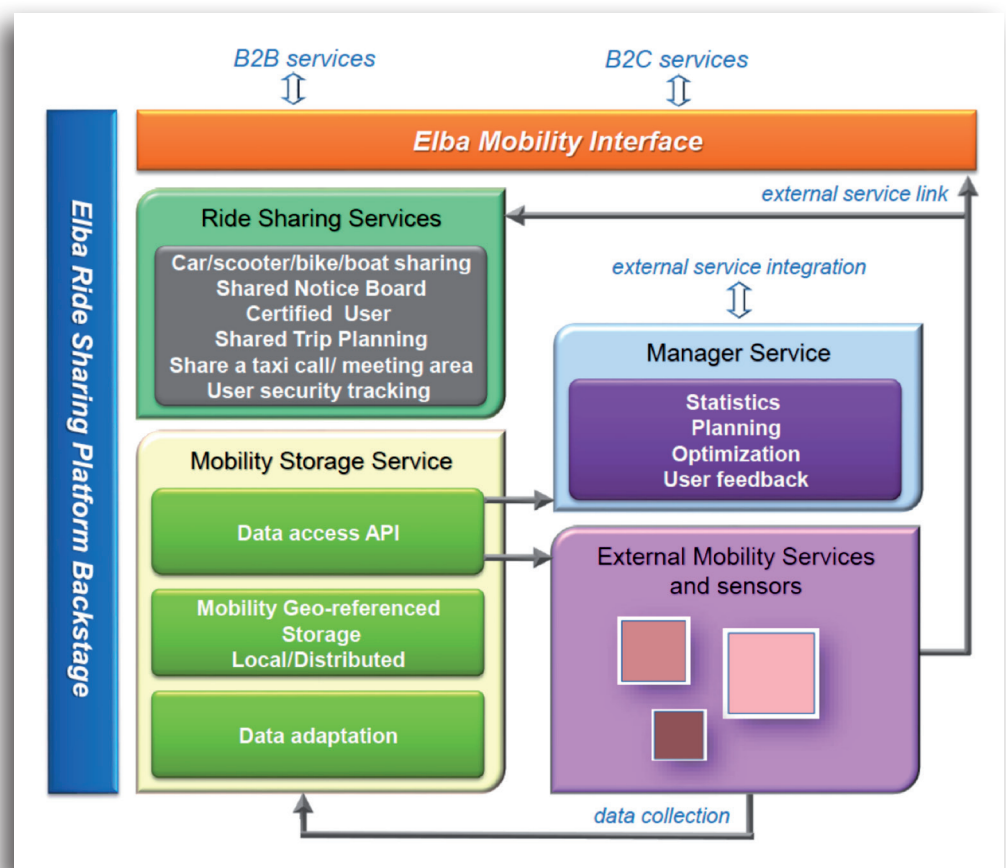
B2B services

B2C services

Elba Mobility Interface

Elba Ride Sharing Platform Backstage

external service link

Ride Sharing Services

Car/scooter/bike/boat sharing
Shared Notice Board
Certified User
Shared Trip Planning
Share a taxi call/ meeting area
User security tracking

external service integration

Manager Service

Statistics
Planning
Optimization
User feedback

Mobility Storage Service

Data access API

Mobility Geo-referenced Storage Local/Distributed

Data adaptation

External Mobility Services and sensors

data collection